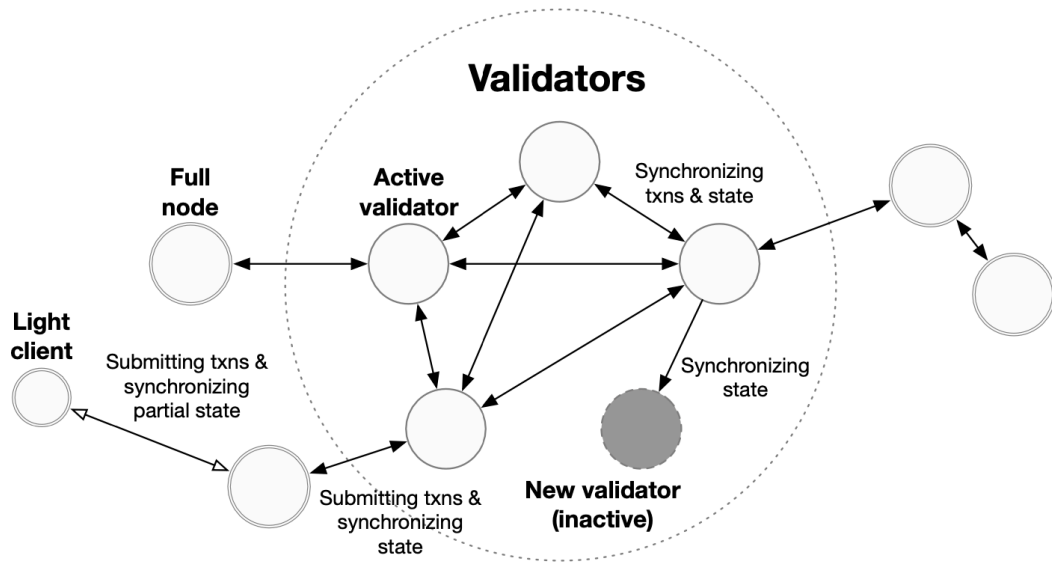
Validators

Full node

Active validator

Synchronizing txns & state

Light client

Submitting txns & synchronizing partial state

Synchronizing state

Submitting txns & synchronizing state

New validator (inactive)